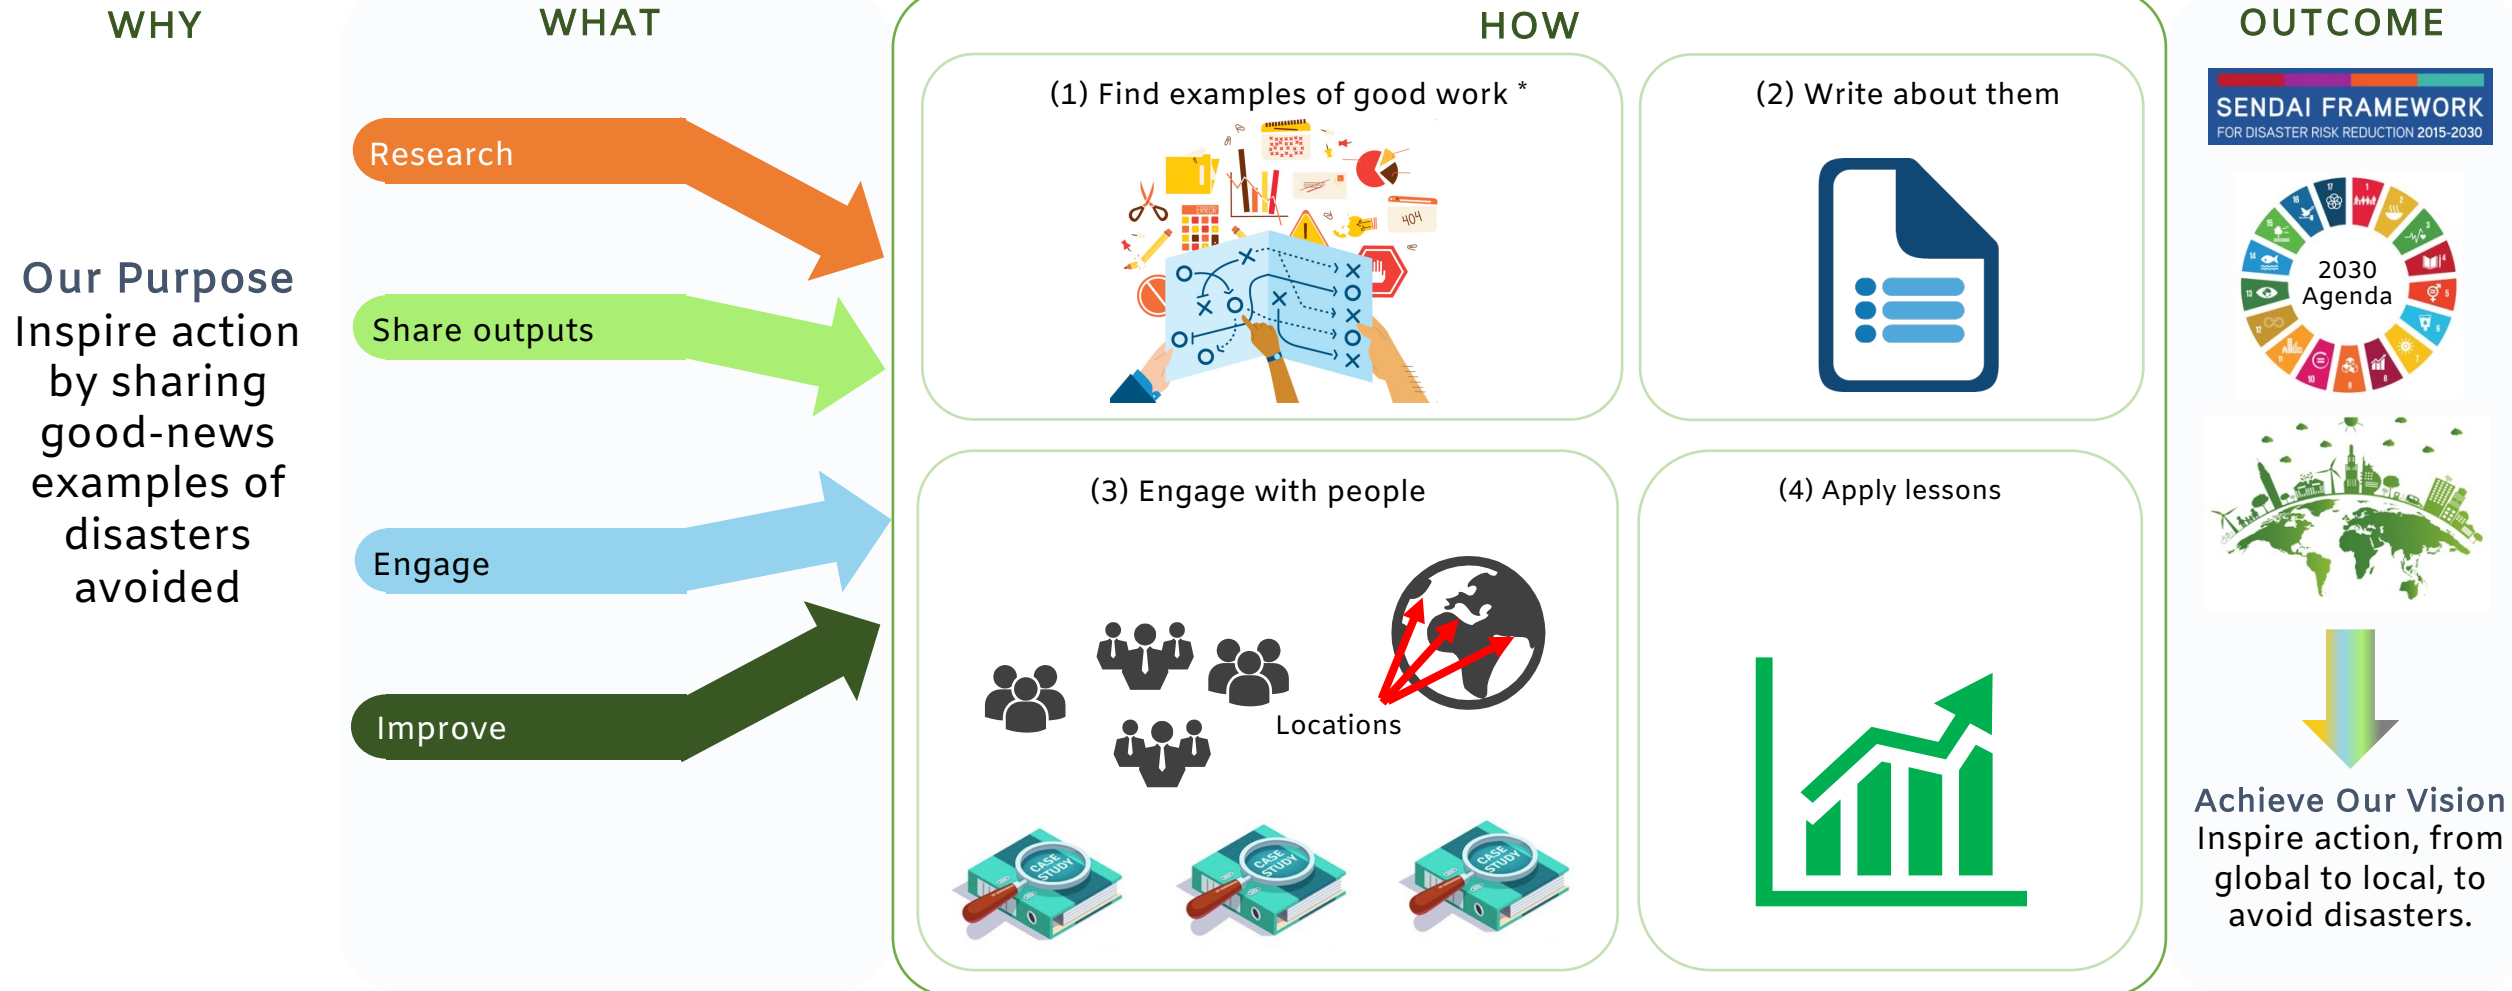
WHY

Our Purpose
Inspire action by sharing good-news examples of disasters avoided

WHAT

Research

Share outputs

Engage

Improve

HOW

(1) Find examples of good work *

ERROR

404

(2) Write about them

(3) Engage with people

Locations

CASE STUDY

CASE STUDY

CASE STUDY

(4) Apply lessons

OUTCOME

SENDAI FRAMEWORK
FOR DISASTER RISK REDUCTION 2015-2030

2030 Agenda

Achieve Our Vision
Inspire action, from global to local, to avoid disasters.